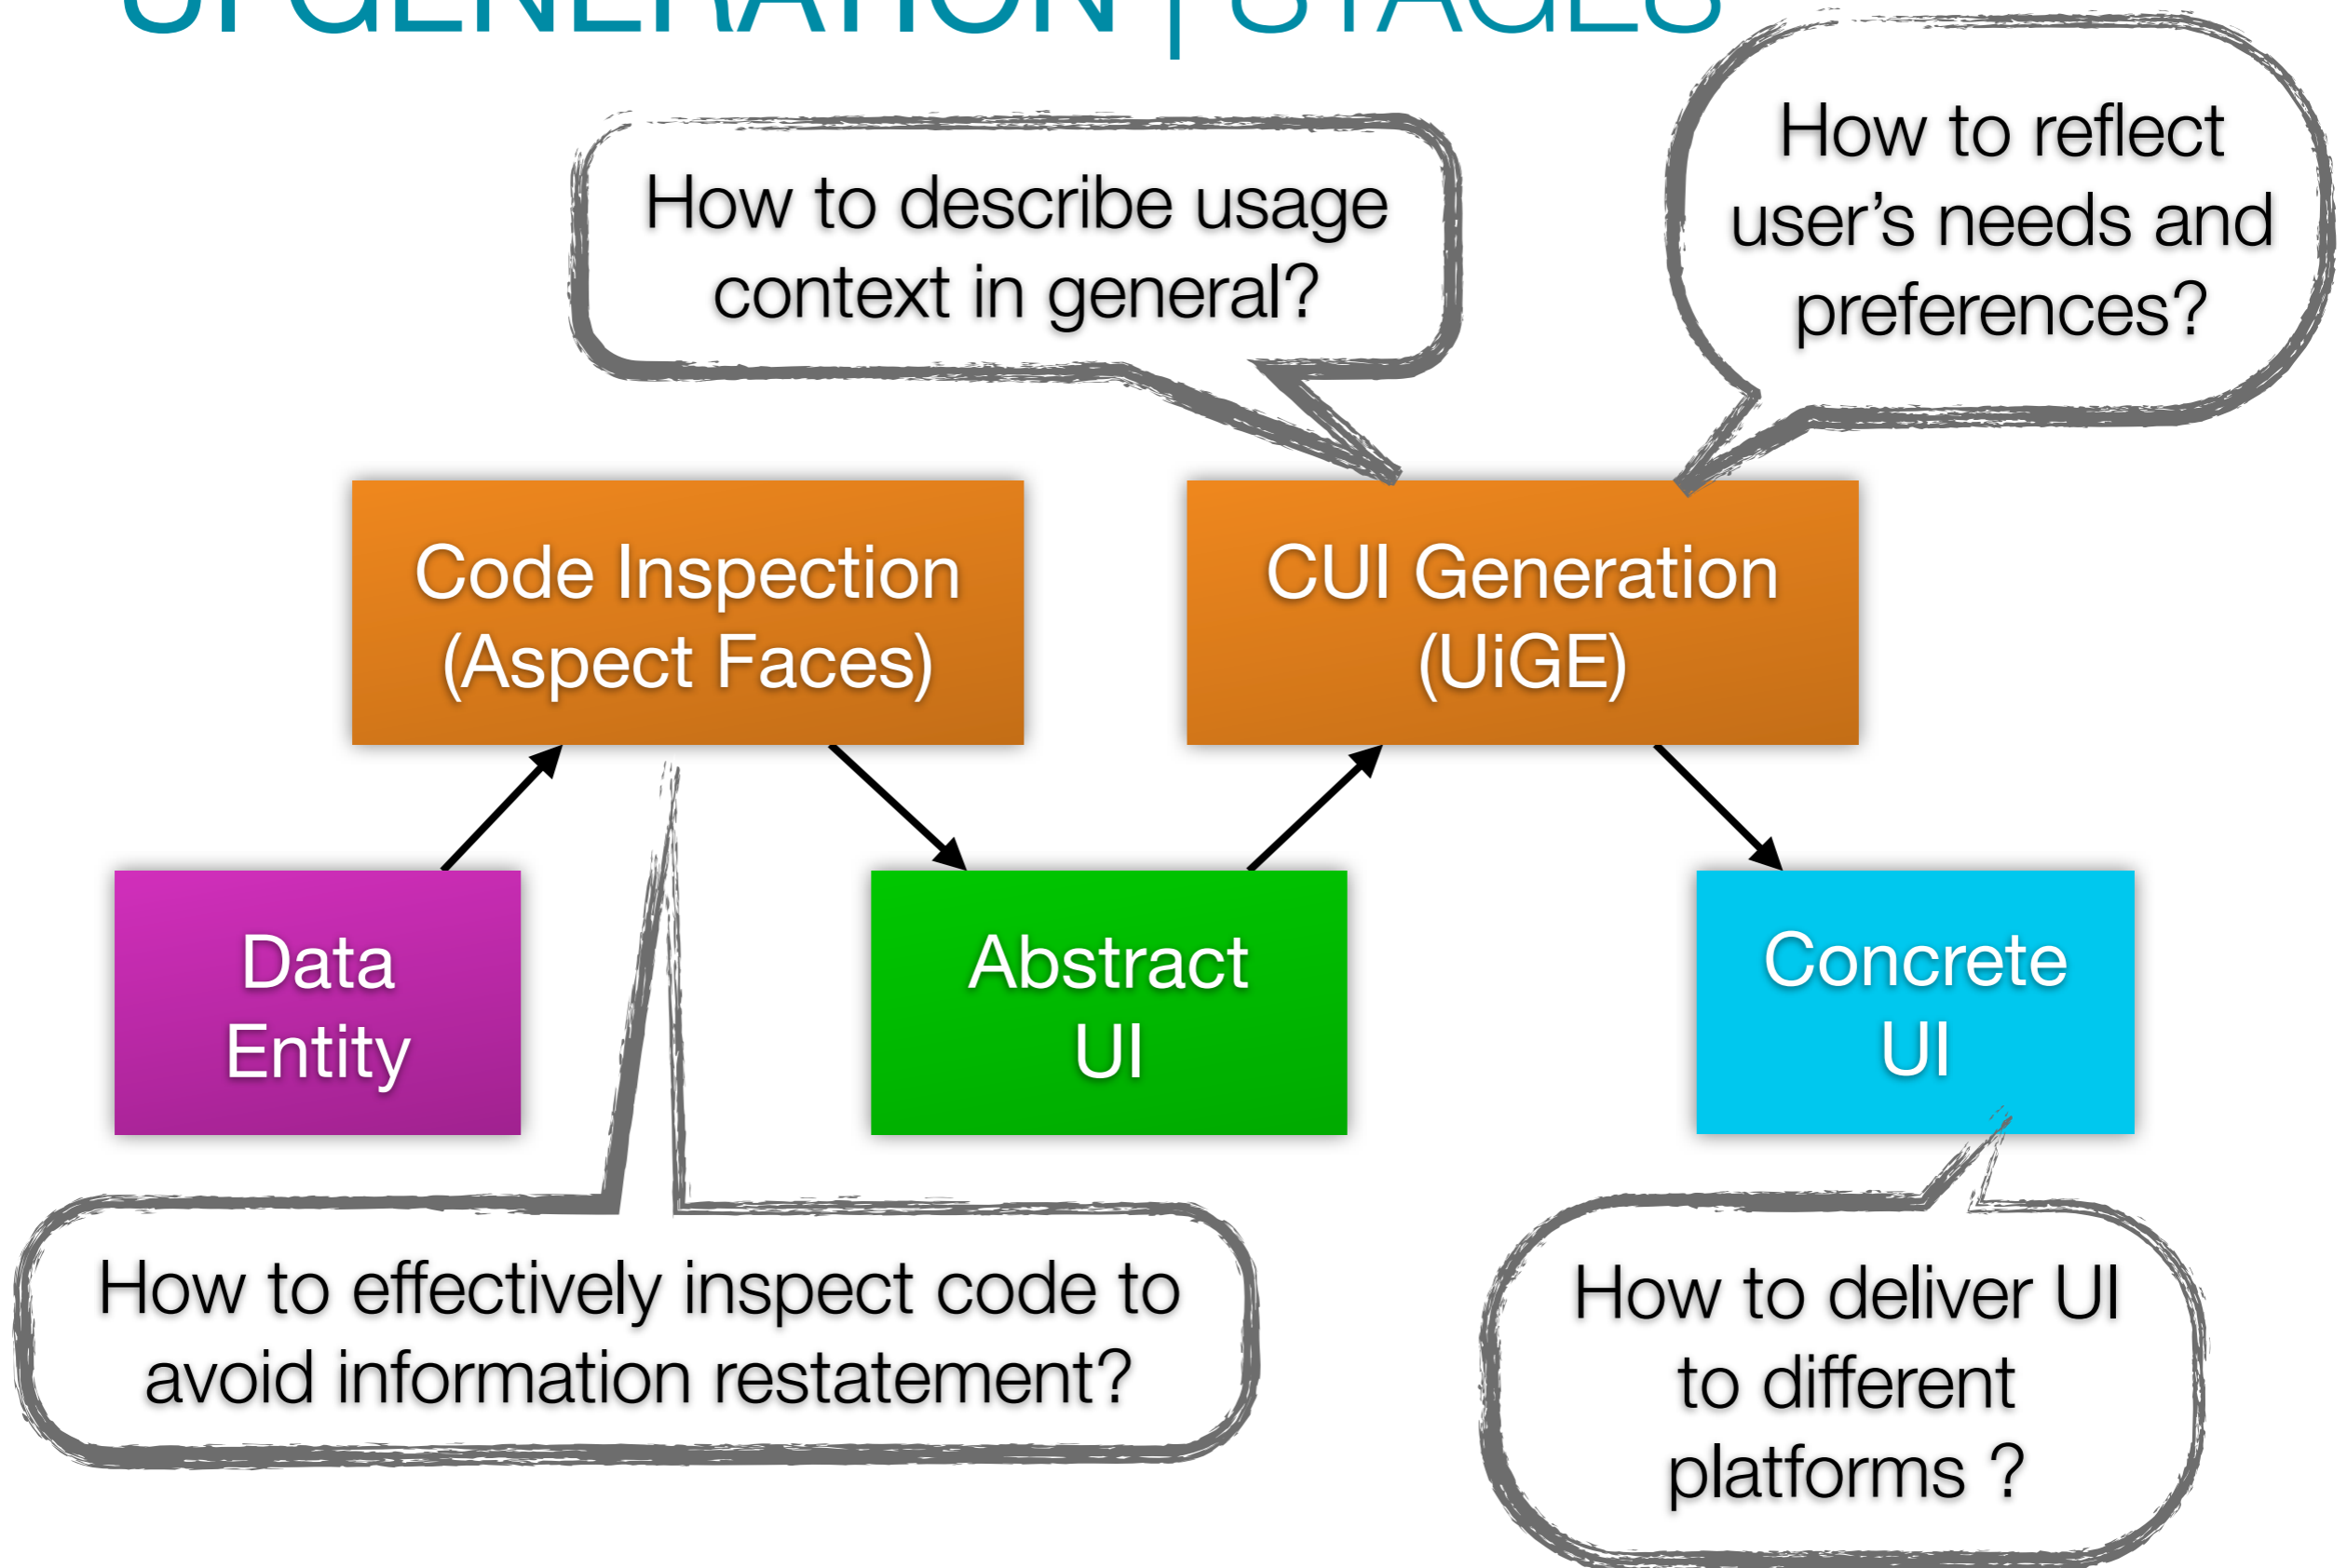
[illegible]

How to describe usage context in general?

How to reflect user's needs and preferences?

Code Inspection (Aspect Faces)

CUI Generation (UiGE)

Data Entity

Abstract UI

Concrete UI

How to effectively inspect code to avoid information restatement?

How to deliver UI to different platforms ?